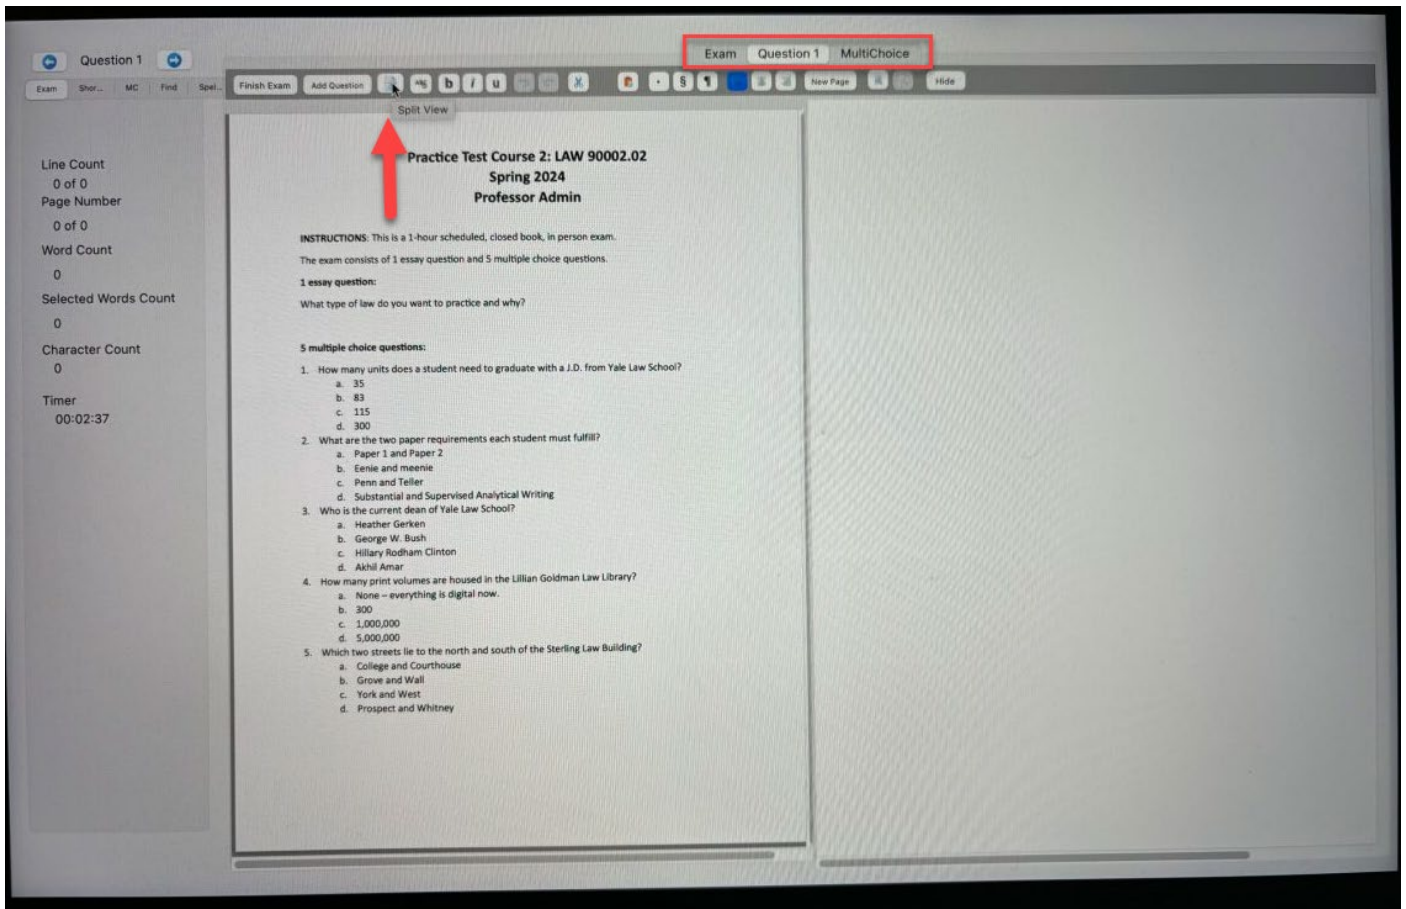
Question 1

Exam Shor... MC Find Spel...

Exam Question 1 MultiChoice

Finish Exam Add Question b i u § ¶ New Page Hide

Split View

Line Count
0 of 0
Page Number
0 of 0
Word Count
0
Selected Words Count
0
Character Count
0
Timer
00:02:37

**Practice Test Course 2: LAW 90002.02**
**Spring 2024**
**Professor Admin**

**INSTRUCTIONS:** This is a 1-hour scheduled, closed book, in person exam.

The exam consists of 1 essay question and 5 multiple choice questions.

**1 essay question:**

What type of law do you want to practice and why?

**5 multiple choice questions:**

1. How many units does a student need to graduate with a J.D. from Yale Law School?
a. 35
b. 83
c. 115
d. 300
2. What are the two paper requirements each student must fulfill?
a. Paper 1 and Paper 2
b. Eenie and meenie
c. Penn and Teller
d. Substantial and Supervised Analytical Writing
3. Who is the current dean of Yale Law School?
a. Heather Gerken
b. George W. Bush
c. Hillary Rodham Clinton
d. Akhil Amar
4. How many print volumes are housed in the Lillian Goldman Law Library?
a. None – everything is digital now.
b. 300
c. 1,000,000
d. 5,000,000
5. Which two streets lie to the north and south of the Sterling Law Building?
a. College and Courthouse
b. Grove and Wall
c. York and West
d. Prospect and Whitney